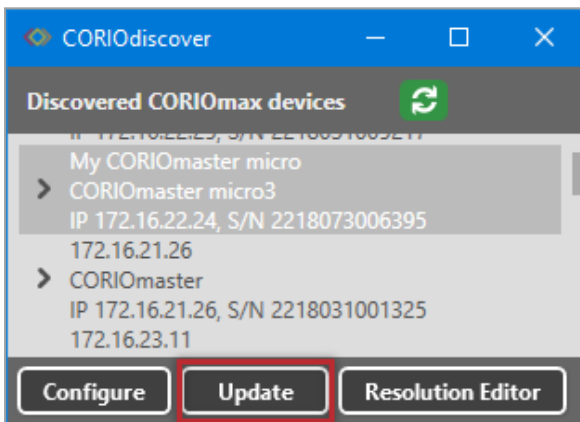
CORIOdiscover

Discovered CORIOmax devices

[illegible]

My CORIOmaster micro
CORIOmaster micro3
IP 172.16.22.24, S/N 2218073006395

172.16.21.26
CORIOmaster
IP 172.16.21.26, S/N 2218031001325

172.16.23.11

Configure
Update
Resolution Editor